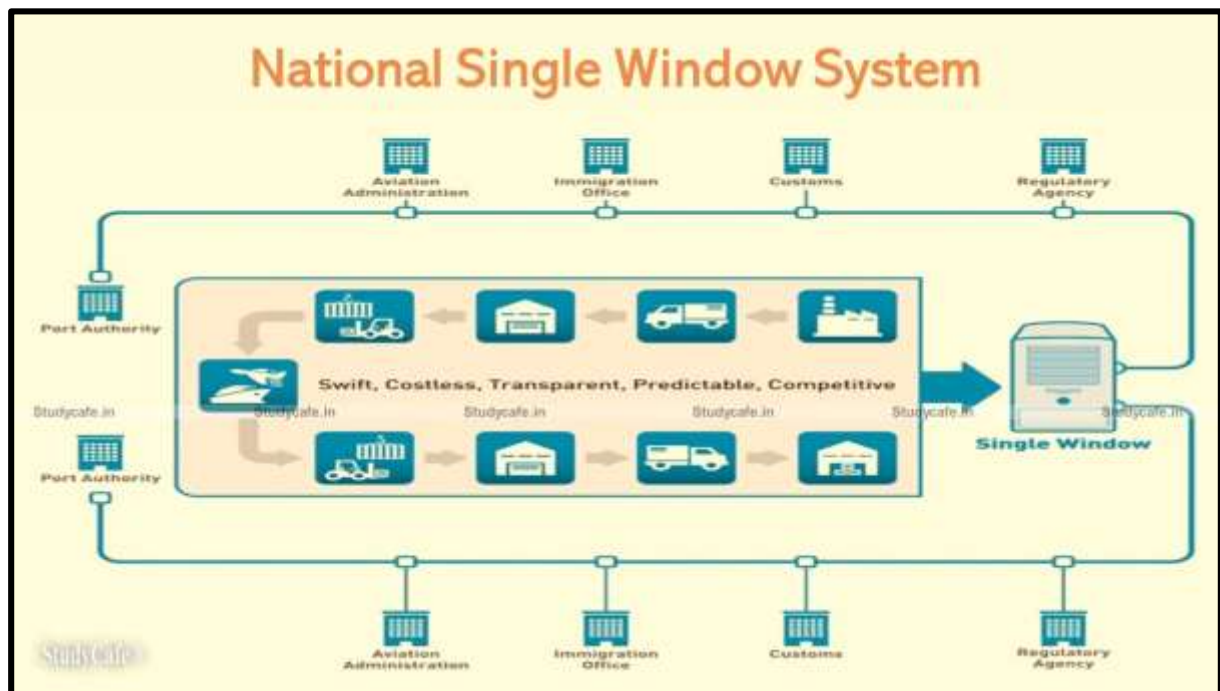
National Single Window System

Aviation Administration

Immigration Office

Customs

Regulatory Agency

Port Authority

Swift, Costless, Transparent, Predictable, Competitive

Studycafe.in Studycafe.in Studycafe.in Studycafe.in Studycafe.in Studycafe.in

Single Window

Port Authority

StudyCafe

Aviation Administration

Immigration Office

Customs

Regulatory Agency